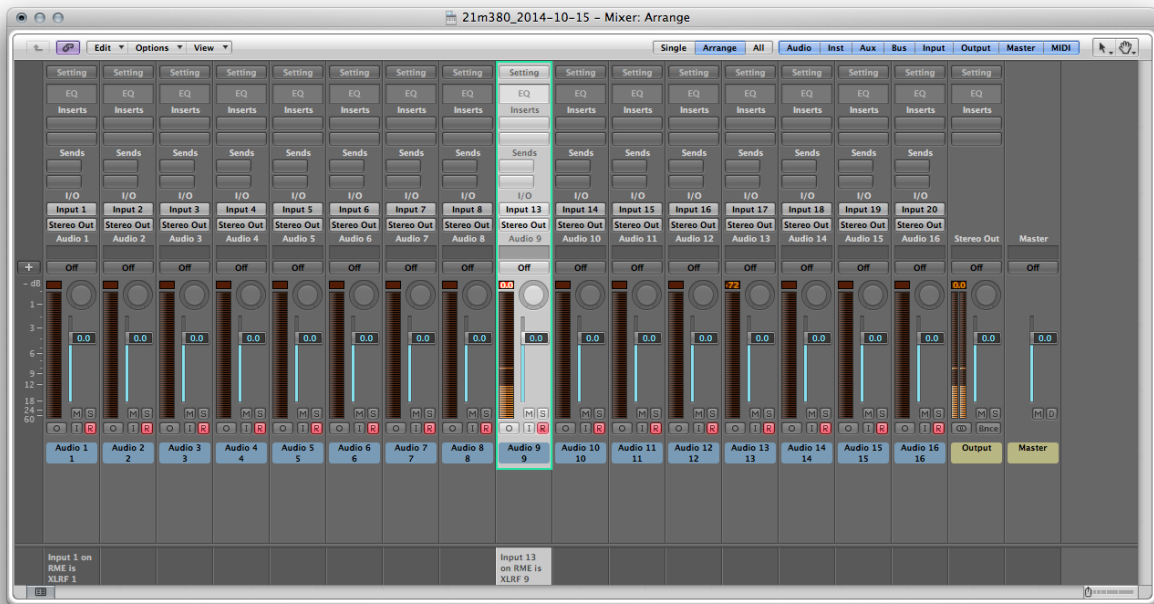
21m380_2014-10-15 - Mixer: Arrange

Edit Options View Single Arrange All Audio Inst Aux Bus Input Output Master MIDI

| Setting | Setting | Setting | Setting | Setting | Setting | Setting | Setting | Setting | Setting | Setting | Setting | Setting | Setting | Setting | Setting | Setting | | |
|---|---|---|---|---|---|---|---|---|---|---|---|---|---|---|---|---|---|---|
| EQ | EQ | EQ | EQ | EQ | EQ | EQ | EQ | EQ | EQ | EQ | EQ | EQ | EQ | EQ | EQ | EQ | | |
| Inserts | Inserts | Inserts | Inserts | Inserts | Inserts | Inserts | Inserts | Inserts | Inserts | Inserts | Inserts | Inserts | Inserts | Inserts | Inserts | Inserts | | |
| Sends | Sends | Sends | Sends | Sends | Sends | Sends | Sends | Sends | Sends | Sends | Sends | Sends | Sends | Sends | Sends | | | |
| I/O | I/O | I/O | I/O | I/O | I/O | I/O | I/O | I/O | I/O | I/O | I/O | I/O | I/O | I/O | I/O | I/O | | |
| Input 1 | Input 2 | Input 3 | Input 4 | Input 5 | Input 6 | Input 7 | Input 8 | Input 13 | Input 14 | Input 15 | Input 16 | Input 17 | Input 18 | Input 19 | Input 20 | | | |
| Stereo Out | Stereo Out | Stereo Out | Stereo Out | Stereo Out | Stereo Out | Stereo Out | Stereo Out | Stereo Out | Stereo Out | Stereo Out | Stereo Out | Stereo Out | Stereo Out | Stereo Out | Stereo Out | | | |
| Audio 1 | Audio 2 | Audio 3 | Audio 4 | Audio 5 | Audio 6 | Audio 7 | Audio 8 | Audio 9 | Audio 10 | Audio 11 | Audio 12 | Audio 13 | Audio 14 | Audio 15 | Audio 16 | | Stereo Out | Master |
| Off | Off | Off | Off | Off | Off | Off | Off | Off | Off | Off | Off | Off | Off | Off | Off | | Off | Off |
| 0.0 | 0.0 | 0.0 | 0.0 | 0.0 | 0.0 | 0.0 | 0.0 | 0.0 | 0.0 | 0.0 | 0.0 | 0.0 | 0.0 | 0.0 | 0.0 | | 0.0 | 0.0 |
| Audio 1 1 | Audio 2 2 | Audio 3 3 | Audio 4 4 | Audio 5 5 | Audio 6 6 | Audio 7 7 | Audio 8 8 | Audio 9 9 | Audio 10 10 | Audio 11 11 | Audio 12 12 | Audio 13 13 | Audio 14 14 | Audio 15 15 | Audio 16 16 | | Output | Master |

- dB 1 3 6 9 12 18 24 60

0.0 -72 0.0

M S O I R Bnce M D

Input 1 on RME is XLRF 1

Input 13 on RME is XLRF 9